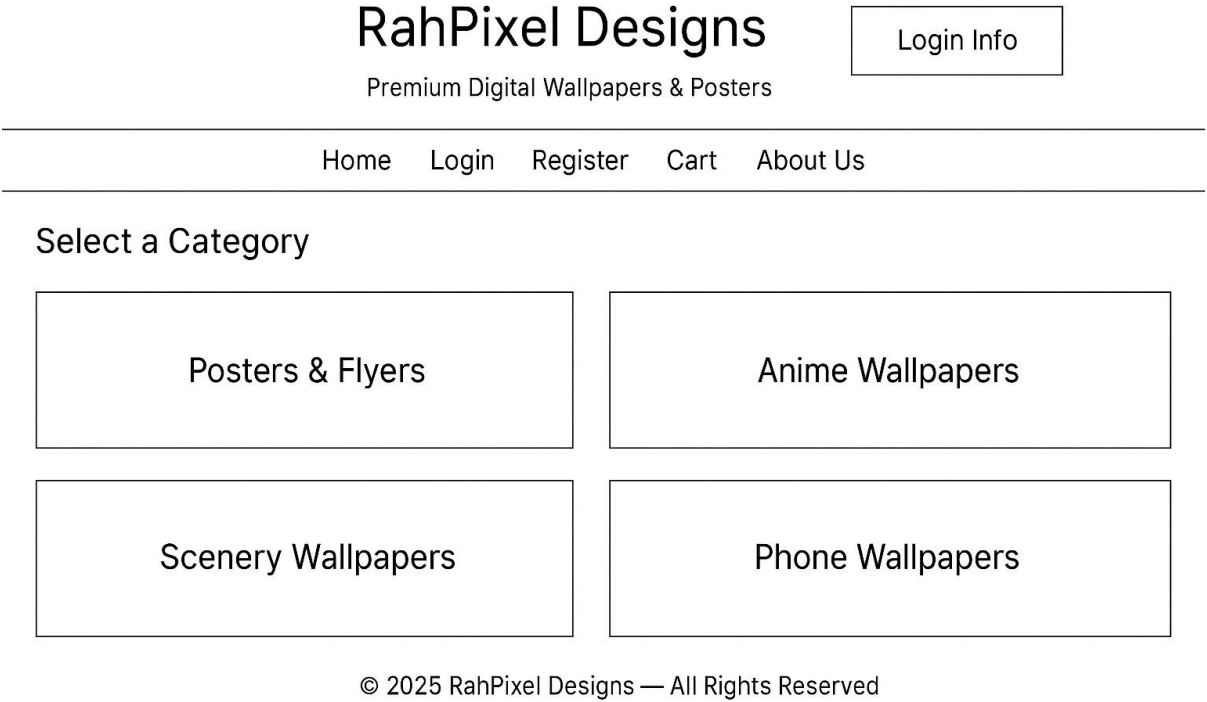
RahPixel Designs

Login Info

Premium Digital Wallpapers & Posters

Home Login Register Cart About Us

Select a Category

Posters & Flyers

Anime Wallpapers

Scenery Wallpapers

Phone Wallpapers

© 2025 RahPixel Designs — All Rights Reserved